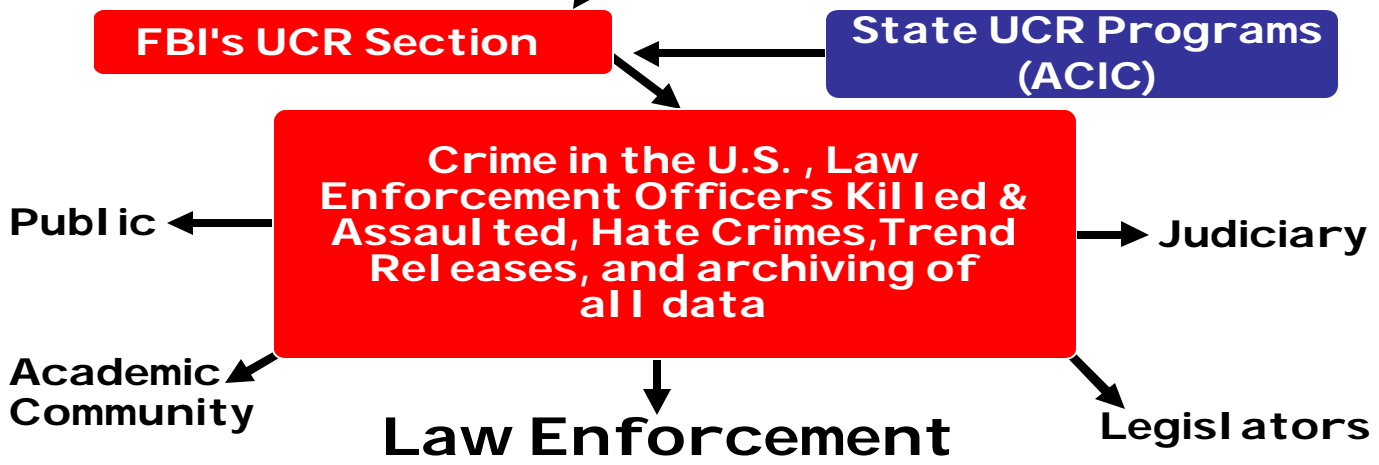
FBI's UCR Section

State UCR Programs (ACIC)

Crime in the U.S. , Law Enforcement Officers Killed & Assaulted, Hate Crimes,Trend Releases, and archiving of all data

Public

Judiciary

Academic Community

Law Enforcement

Legislators